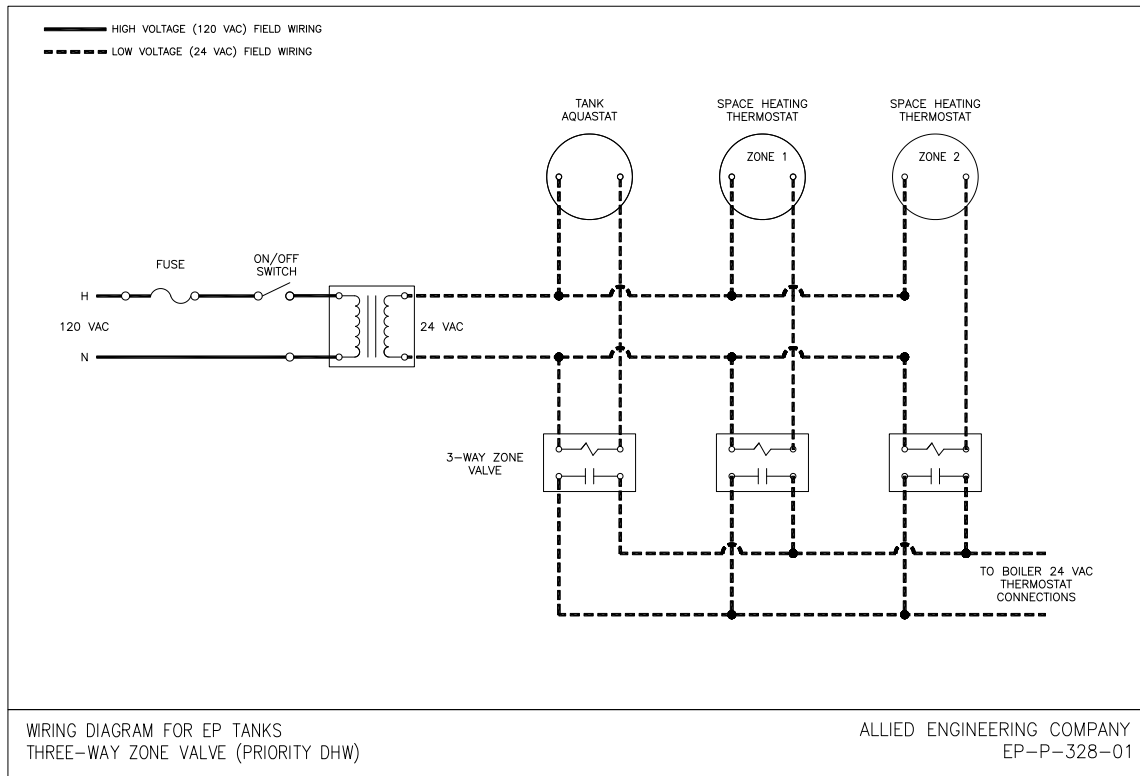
HIGH VOLTAGE (120 VAC) FIELD WIRING
LOW VOLTAGE (24 VAC) FIELD WIRING

TANK AQUASTAT

SPACE HEATING THERMOSTAT
ZONE 1

SPACE HEATING THERMOSTAT
ZONE 2

FUSE

ON/OFF SWITCH

H

120 VAC

N

24 VAC

3-WAY ZONE VALVE

TO BOILER 24 VAC THERMOSTAT CONNECTIONS

WIRING DIAGRAM FOR EP TANKS
THREE-WAY ZONE VALVE (PRIORITY DHW)

ALLIED ENGINEERING COMPANY
EP-P-328-01